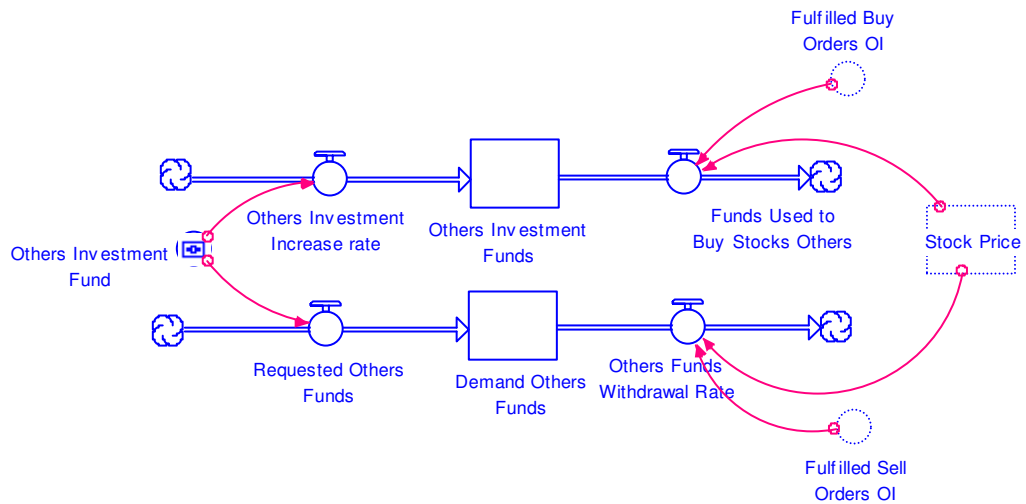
Fulfilled Buy Orders OI

Others Investment Increase rate

Others Investment Funds

Funds Used to Buy Stocks Others

Stock Price

Others Investment Fund

Requested Others Funds

Demand Others Funds

Others Funds Withdrawal Rate

Fulfilled Sell Orders OI